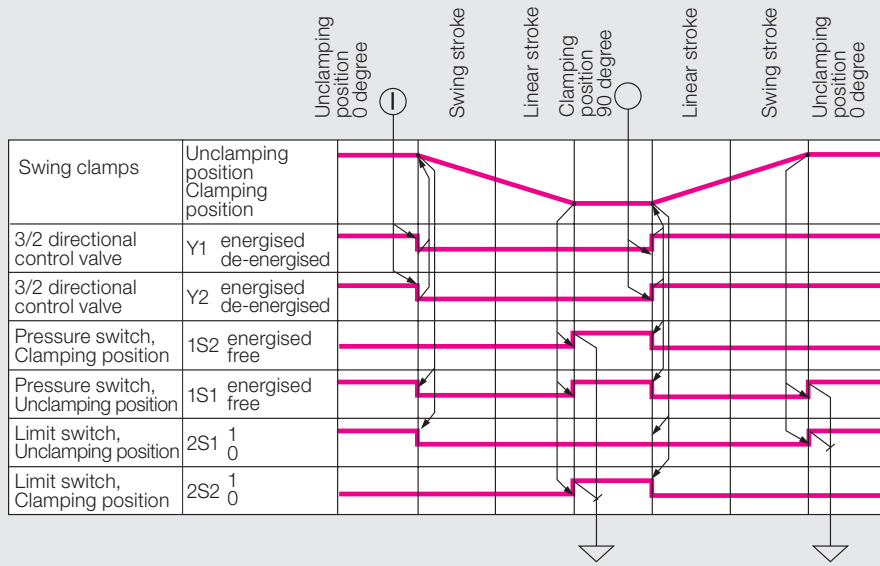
Unclamping position 0 degree

Swing stroke

Linear stroke

Clamping position 90 degree

Linear stroke

Swing stroke

Unclamping position 0 degree

| | | |
|---|---|---|
| Swing clamps | Unclamping position Clamping position | |
| 3/2 directional control valve | Y1 | energised de-energised |
| 3/2 directional control valve | Y2 | energised de-energised |
| Pressure switch, Clamping position | 1S2 | energised free |
| Pressure switch, Unclamping position | 1S1 | energised free |
| Limit switch, Unclamping position | 2S1 | 1 0 |
| Limit switch, Clamping position | 2S2 | 1 0 |